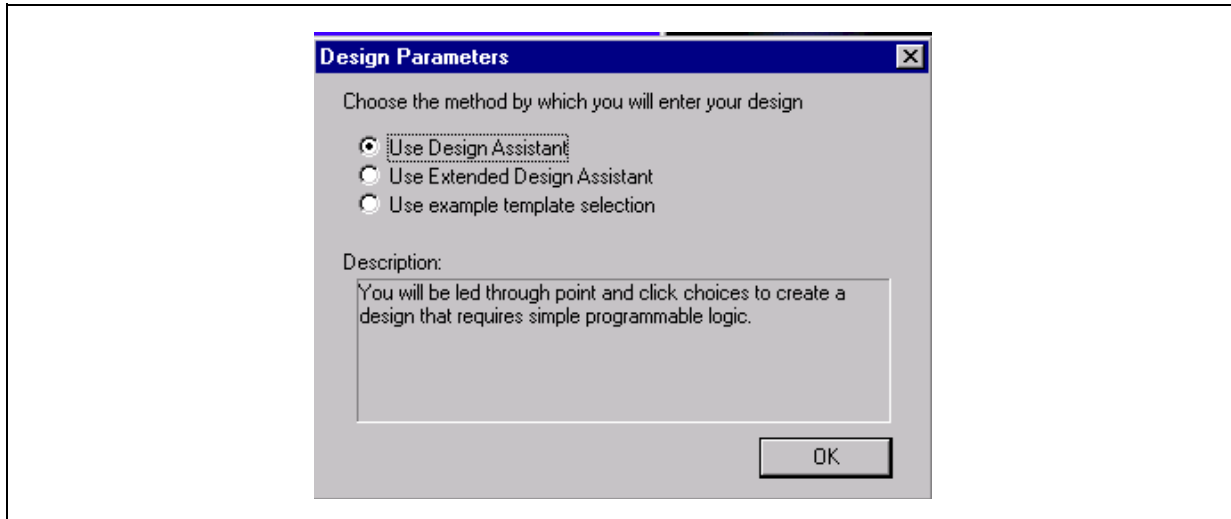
Design Parameters

Choose the method by which you will enter your design

Use Design Assistant
Use Extended Design Assistant
Use example template selection

Description:

You will be led through point and click choices to create a design that requires simple programmable logic.

OK